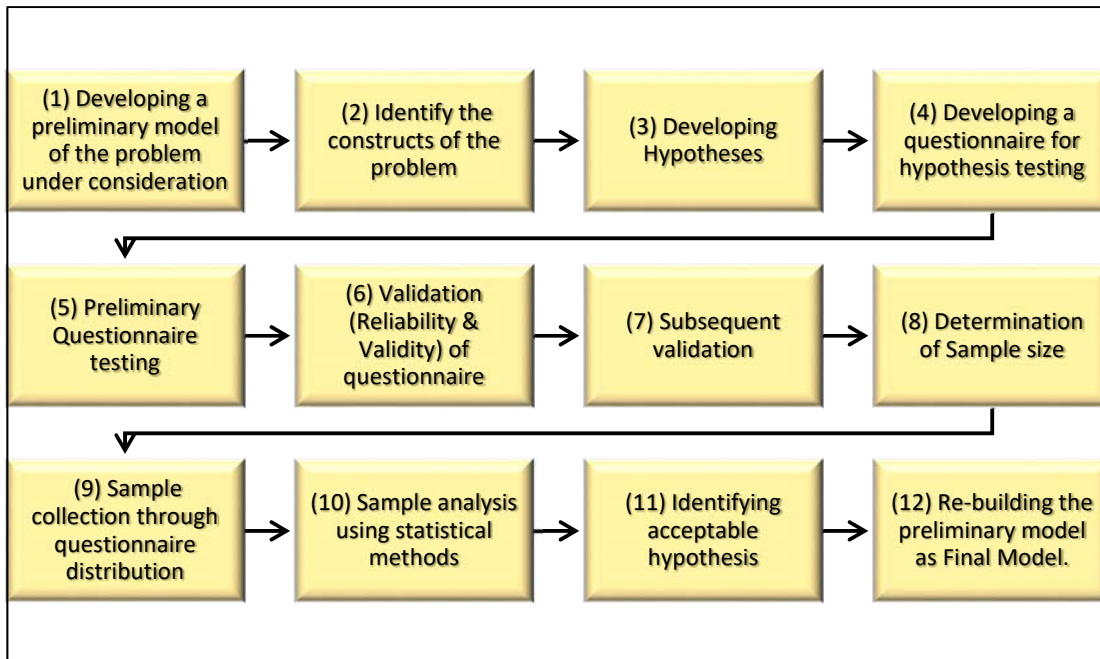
(1) Developing a preliminary model of the problem under consideration

(2) Identify the constructs of the problem

(3) Developing Hypotheses

(4) Developing a questionnaire for hypothesis testing

(5) Preliminary Questionnaire testing

(6) Validation (Reliability & Validity) of questionnaire

(7) Subsequent validation

(8) Determination of Sample size

(9) Sample collection through questionnaire distribution

(10) Sample analysis using statistical methods

(11) Identifying acceptable hypothesis

(12) Re-building the preliminary model as Final Model.